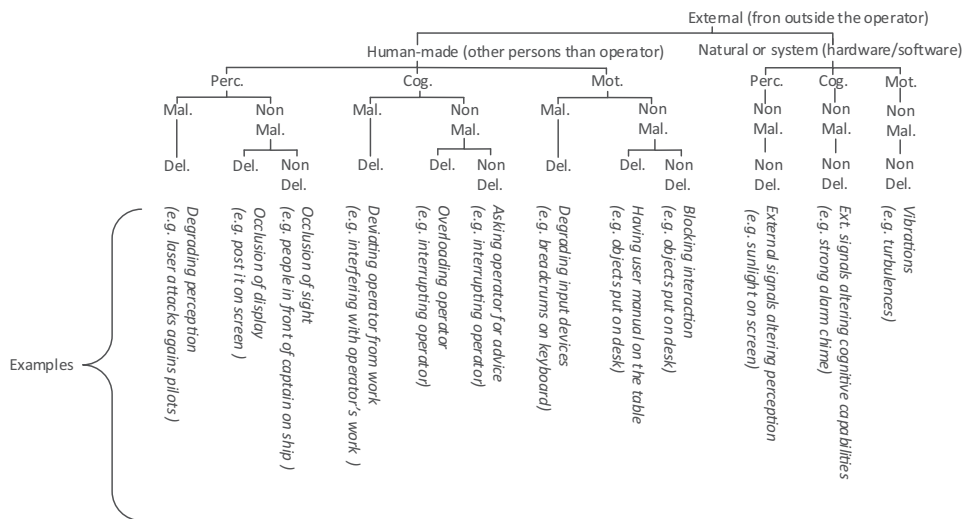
External (fron outside the operator)

Human-made (other persons than operator)

Natural or system (hardware/software)

Perc.

Cog.

Mot.

Perc.

Cog.

Mot.

Mal.

Non Mal.

Mal.

Non Mal.

Mal.

Non Mal.

Non Mal.

Non Mal.

Non Mal.

Del.

Del.

Non Del.

Del.

Del.

Non Del.

Del.

Del.

Non Del.

Non Del.

Non Del.

Non Del.

Examples

Degrading perception (e.g. laser attacks agains pilots )

Occlusion of display (e.g. post it on screen )

Occlusion of sight (e.g. people in front of captain on ship )

Deviating operator from work (e.g. interfeing with operator's work )

Overloading operator (e.g. interrupting operator)

Asking operator for advice (e.g. interrupting operator)

Degrading input devices (e.g. breadcrums on keyboard)

Having user manual on the table (e.g. objects put on desk)

Blocking interaction (e.g. objects put on desk)

External signals altering perception (e.g. sunlight on screen)

Ext. signals altering cognitive capabilities (e.g. strong alarm chime)

Vibrations (e.g. turbulences)